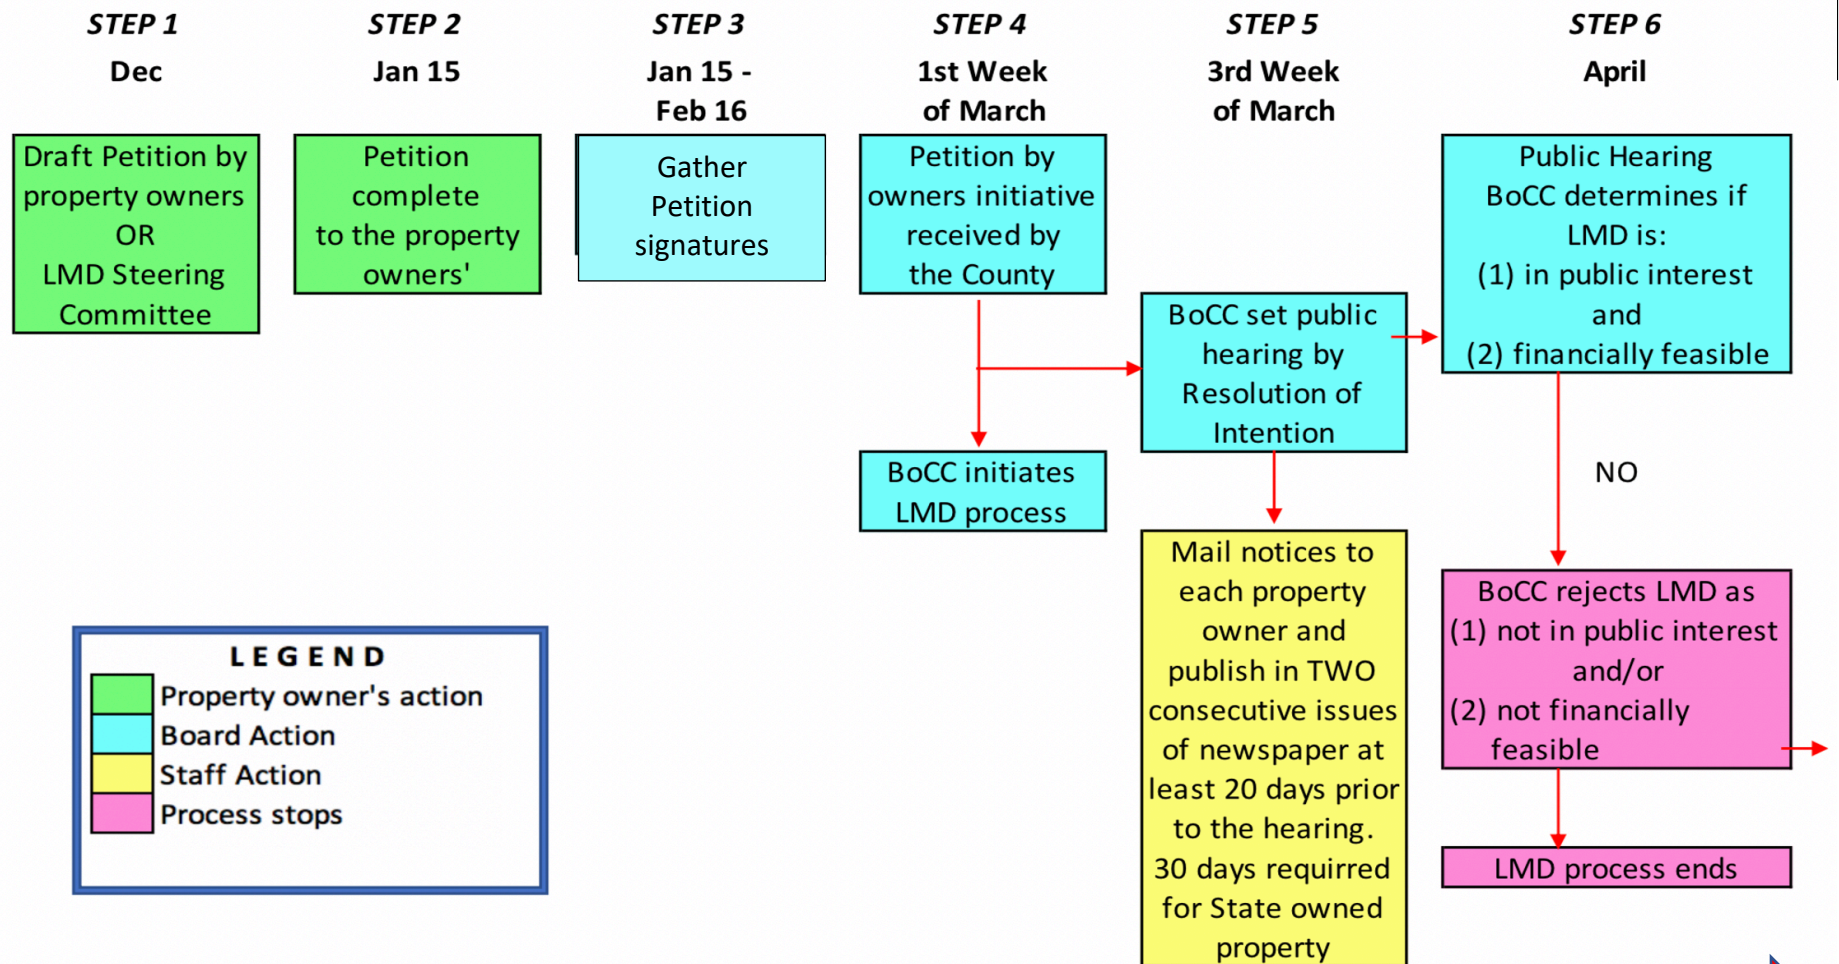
STEP 1
Dec

STEP 2
Jan 15

STEP 3
Jan 15 -
Feb 16

STEP 4
1st Week
of March

STEP 5
3rd Week
of March

STEP 6
April

Draft Petition by property owners
OR
LMD Steering Committee

Petition complete to the property owners'

Gather Petition signatures

Petition by owners initiative received by the County

BoCC initiates LMD process

BoCC set public hearing by Resolution of Intention

Mail notices to each property owner and publish in TWO consecutive issues of newspaper at least 20 days prior to the hearing.
30 days requirred for State owned property

Public Hearing
BoCC determines if LMD is:
(1) in public interest
and
(2) financially feasible

NO

BoCC rejects LMD as
(1) not in public interest
and/or
(2) not financially feasible

LMD process ends

LEGEND
Property owner's action
Board Action
Staff Action
Process stops